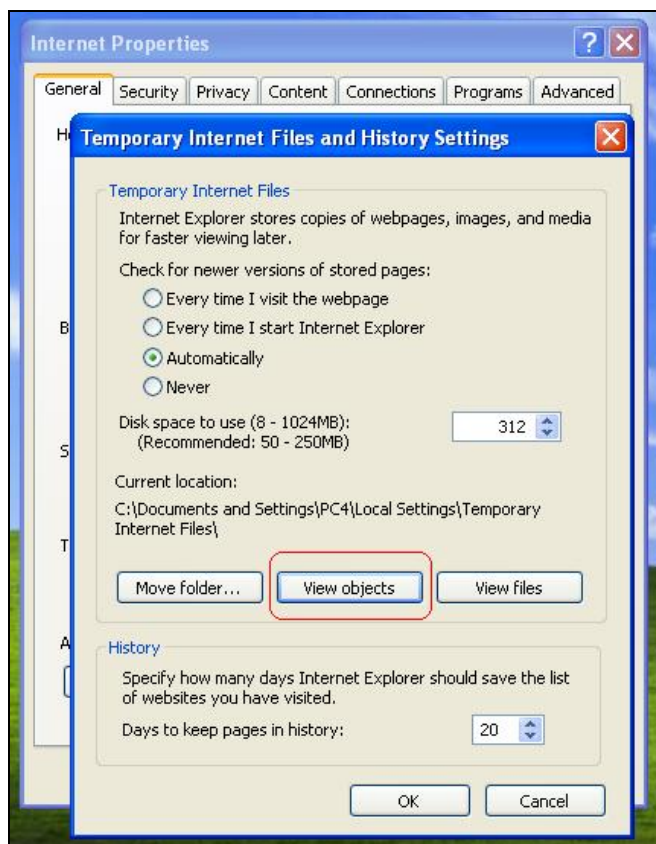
Internet Properties

General | Security | Privacy | Content | Connections | Programs | Advanced

H

Temporary Internet Files and History Settings

Temporary Internet Files

Internet Explorer stores copies of webpages, images, and media for faster viewing later.

Check for newer versions of stored pages:

Every time I visit the webpage

Every time I start Internet Explorer

Automatically

Never

B

Disk space to use (8 - 1024MB): (Recommended: 50 - 250MB)

312

S

Current location:

C:\Documents and Settings\PC4\Local Settings\Temporary Internet Files\

T

Move folder... | View objects | View files

A

History

Specify how many days Internet Explorer should save the list of websites you have visited.

Days to keep pages in history:

20

OK | Cancel